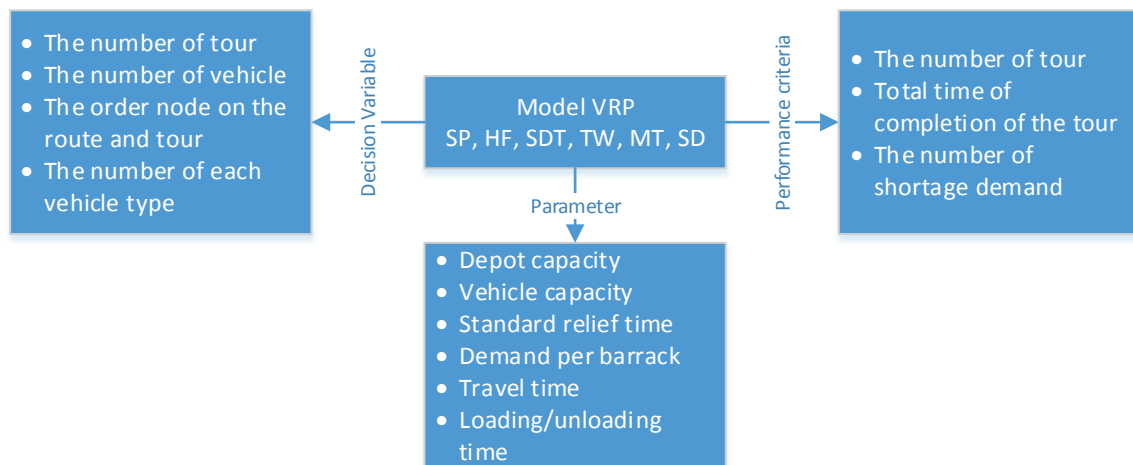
- The number of tour
- The number of vehicle
- The order node on the route and tour
- The number of each vehicle type

Decision Variable

Model VRP
SP, HF, SDT, TW, MT, SD

Performance criteria

- The number of tour
- Total time of completion of the tour
- The number of shortage demand

Parameter

- Depot capacity
- Vehicle capacity
- Standard relief time
- Demand per barrack
- Travel time
- Loading/unloading time